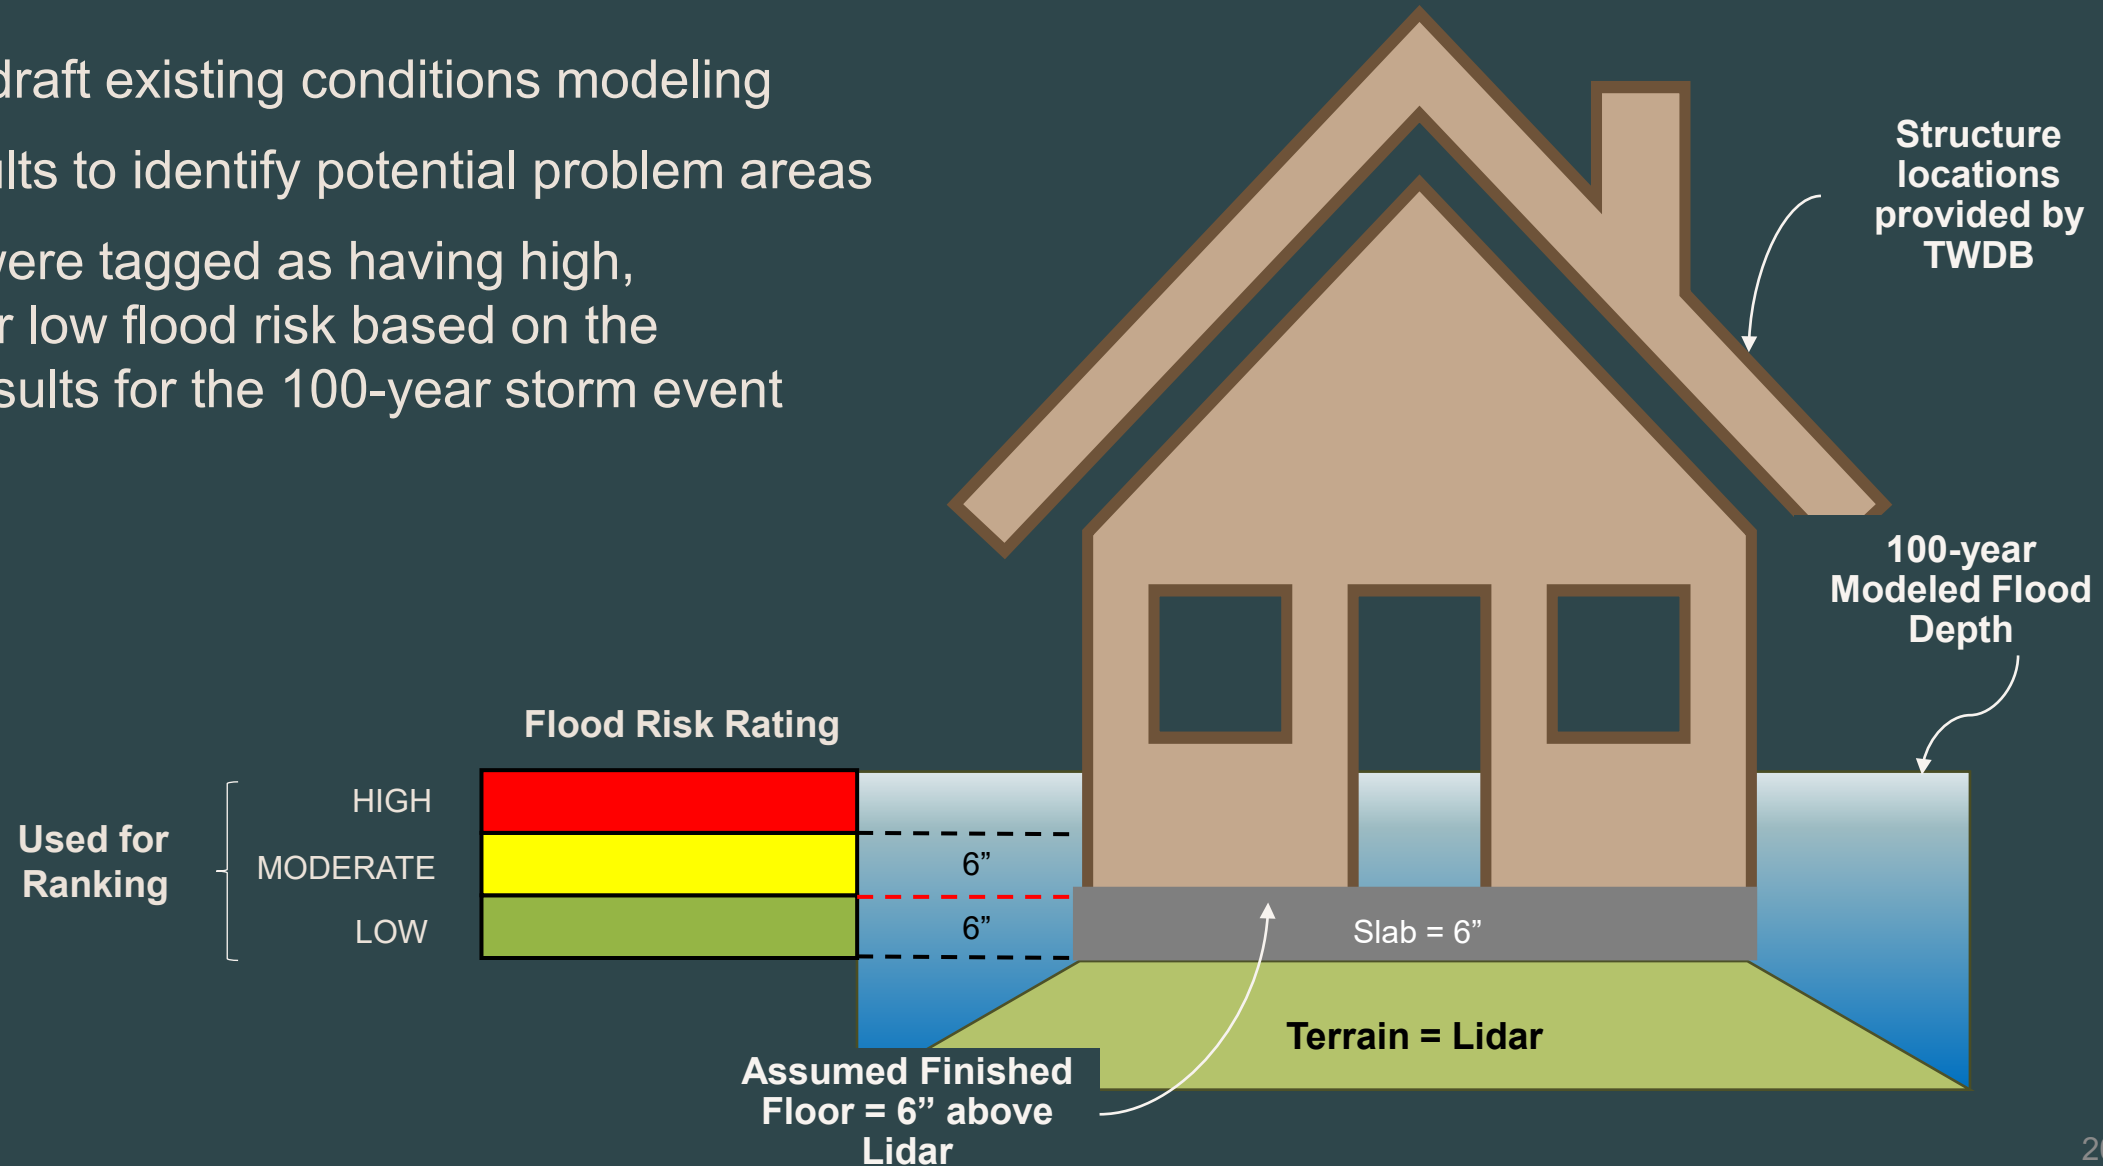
draft existing conditions modeling

lts to identify potential problem areas

vere tagged as having high, r low flood risk based on the sults for the 100-year storm event

Structure locations provided by TWDB

100-year Modeled Flood Depth

Flood Risk Rating

Used for Ranking

HIGH

MODERATE

LOW

6”

6”

Slab = 6”

Terrain = Lidar

Assumed Finished Floor = 6” above Lidar

2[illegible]